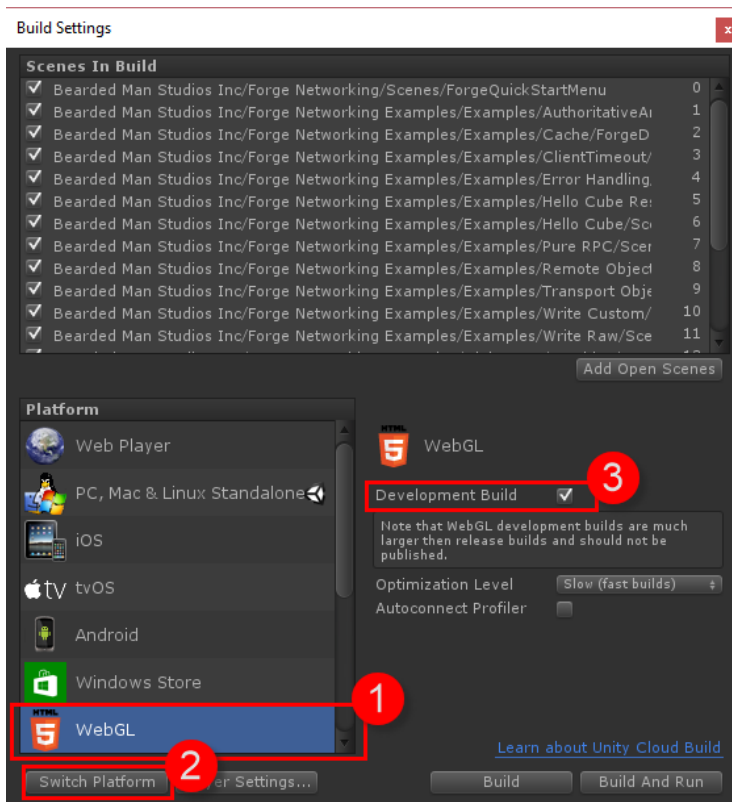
Build Settings

Scenes In Build
Bearded Man Studios Inc/Forge Networking/Scenes/ForgeQuickStartMenu 0
Bearded Man Studios Inc/Forge Networking Examples/Examples/AuthoritativeA 1
Bearded Man Studios Inc/Forge Networking Examples/Examples/Cache/ForgeD 2
Bearded Man Studios Inc/Forge Networking Examples/Examples/ClientTimeout/ 3
Bearded Man Studios Inc/Forge Networking Examples/Examples/Error Handling 4
Bearded Man Studios Inc/Forge Networking Examples/Examples/Hello Cube Re 5
Bearded Man Studios Inc/Forge Networking Examples/Examples/Hello Cube/Sc 6
Bearded Man Studios Inc/Forge Networking Examples/Examples/Pure RPC/Scer 7
Bearded Man Studios Inc/Forge Networking Examples/Examples/Remote Object 8
Bearded Man Studios Inc/Forge Networking Examples/Examples/Transport Obje 9
Bearded Man Studios Inc/Forge Networking Examples/Examples/Write Custom/ 10
Bearded Man Studios Inc/Forge Networking Examples/Examples/Write Raw/Sce 11

Add Open Scenes

Platform
Web Player
PC, Mac & Linux Standalone
iOS
tvOS
Android
Windows Store
WebGL

WebGL
3
Development Build
Note that WebGL development builds are much larger then release builds and should not be published.
Optimization Level Slow (fast builds)
Autoconnect Profiler

1
Learn about Unity Cloud Build
2
Switch Platform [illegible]er Settings...
Build
Build And Run